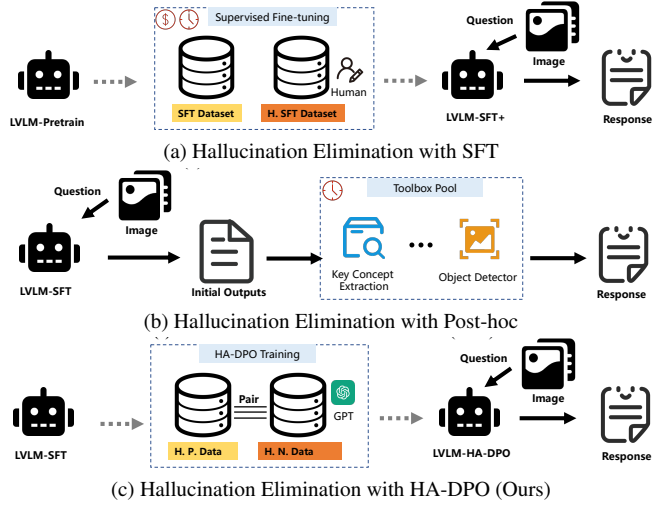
Supervised Fine-tuning

Question

Image

Human

LVLM-Pretrain

SFT Dataset

H. SFT Dataset

LVLM-SFT+

Response

(a) Hallucination Elimination with SFT

Question

Toolbox Pool

Image

LVLM-SFT

Initial Outputs

Key Concept Extraction

Object Detector

Response

(b) Hallucination Elimination with Post-hoc

HA-DPO Training

Question

Pair

GPT

Image

LVLM-SFT

H. P. Data

H. N. Data

LVLM-HA-DPO

Response

(c) Hallucination Elimination with HA-DPO (Ours)